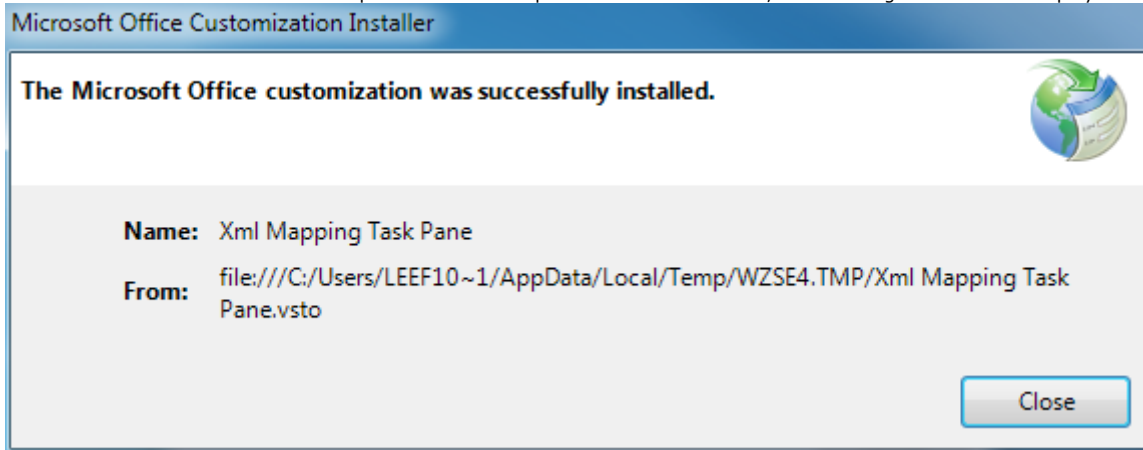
Microsoft Office Customization Installer

The Microsoft Office customization was successfully installed.

Name: Xml Mapping Task Pane

From: file:///C:/Users/LEEF10~1/AppData/Local/Temp/WZSE4.TMP/Xml Mapping Task Pane.vsto

Close